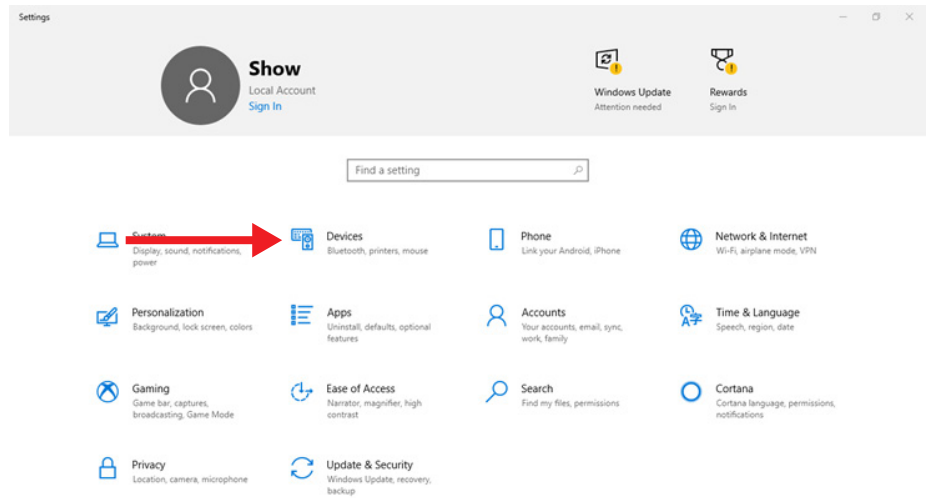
Settings

Show
Local Account
Sign In

Windows Update
Attention needed

Rewards
Sign In

Find a setting

System
Display, sound, notifications, power

Devices
Bluetooth, printers, mouse

Phone
Link your Android, iPhone

Network & Internet
Wi-Fi, airplane mode, VPN

Personalization
Background, lock screen, colors

Apps
Uninstall, defaults, optional features

Accounts
Your accounts, email, sync, work, family

Time & Language
Speech, region, date

Gaming
Game bar, captures, broadcasting, Game Mode

Ease of Access
Narrator, magnifier, high contrast

Search
Find my files, permissions

Cortana
Cortana language, permissions, notifications

Privacy
Location, camera, microphone

Update & Security
Windows Update, recovery, backup